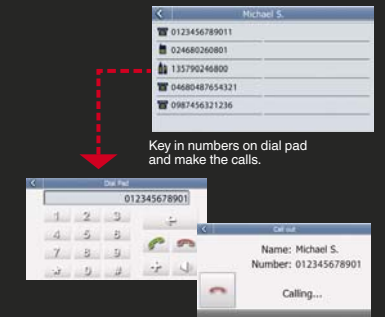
<
Michael S.
0123456789011
024680260801
135790246800
04680487654321
0987456321236

Key in numbers on dial pad and make the calls.

<
Dial Pad
012345678901
1 2 3
4 5 6
7 8 9
* 0 #

<
Call out
Name: Michael S.
Number: 012345678901
Calling...